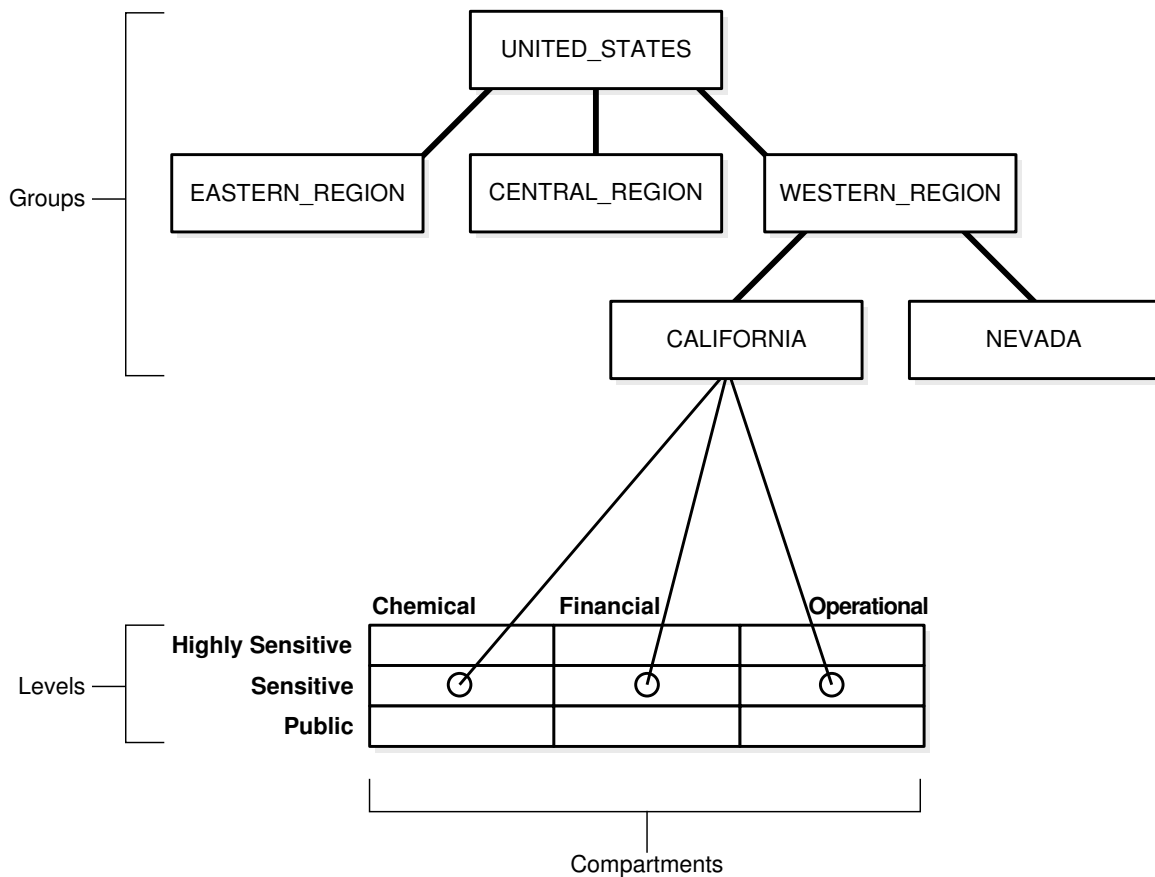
UNITED_STATES

Groups

EASTERN_REGION

CENTRAL_REGION

WESTERN_REGION

CALIFORNIA

NEVADA

| | Chemical | Financial | Operational |
|---|---|---|---|
| Highly Sensitive | | | |
| Sensitive | ○ | ○ | ○ |
| Public | | | |

Levels

Compartments